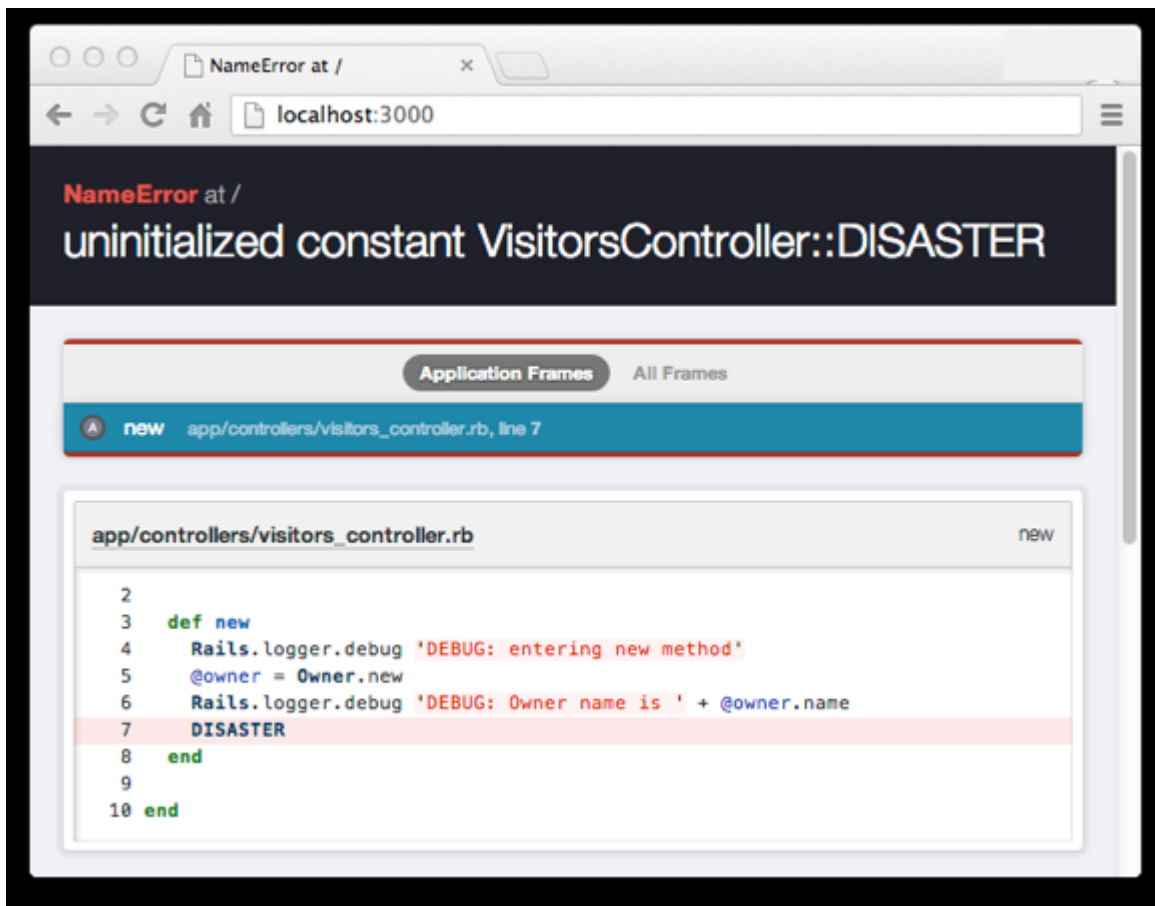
NameError at /

localhost:3000

NameError at /

uninitialized constant VisitorsController::DISASTER

Application Frames All Frames

A new app/controllers/visitors_controller.rb, line 7

app/controllers/visitors_controller.rb new

2
3 def new
4 Rails.logger.debug 'DEBUG: entering new method'
5 @owner = Owner.new
6 Rails.logger.debug 'DEBUG: Owner name is ' + @owner.name
7 DISASTER
8 end
9
10 end